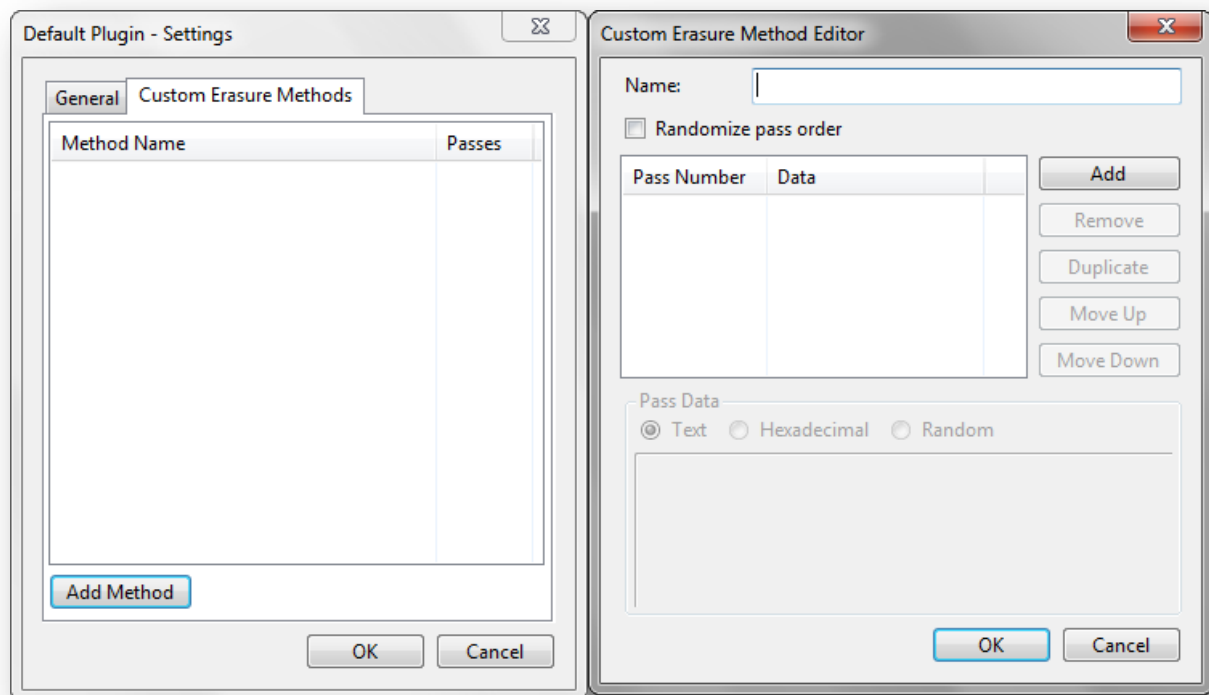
Default Plugin - Settings

General | Custom Erasure Methods

| Method Name | Passes |
|---|---|

Add Method

OK Cancel

Custom Erasure Method Editor

Name:

Randomize pass order

| Pass Number | Data |
|---|---|

Add
Remove
Duplicate
Move Up
Move Down

Pass Data
Text Hexadecimal Random

OK Cancel